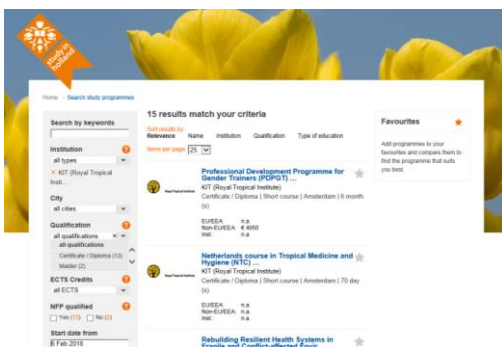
Study in Holland

Home > Search study programmes

Search by keywords

Institution
all types
× KIT (Royal Tropical Insti...

City
all cities

Qualification
all qualifications
all qualifications
Certificate / Diploma (13)
Master (2)

ECTS Credits
all ECTS

NFP qualified
Yes (13) No (2)

Start date from
6 Feb 2018

15 results match your criteria

Sort results by: Relevance Name Institution Qualification Type of education

Items per page: 25

Royal Tropical Institute

Professional Development Programme for Gender Trainers (PDPGT) ...
KIT (Royal Tropical Institute)
Certificate / Diploma | Short course | Amsterdam | 6 month (s)

EU/EEA n.a.
Non-EU/EEA € 4950
Inst. n.a.

Royal Tropical Institute

Netherlands course in Tropical Medicine and Hygiene (NTC) ...
KIT (Royal Tropical Institute)
Certificate / Diploma | Short course | Amsterdam | 70 day (s)

EU/EEA n.a.
Non-EU/EEA n.a.
Inst. n.a.

Rebuilding Resilient Health Systems in Fragile and Conflict-affected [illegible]

Favourites

Add programmes to your favourites and compare them to find the programme that suits you best.